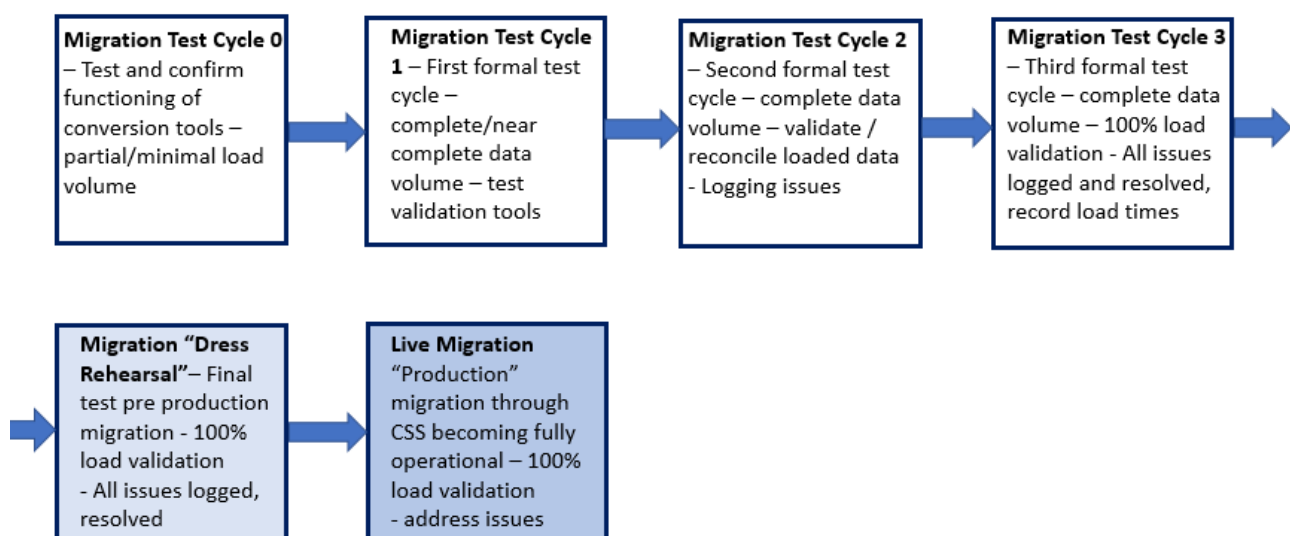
**Migration Test Cycle 0** – Test and confirm functioning of conversion tools – partial/minimal load volume

**Migration Test Cycle 1** – First formal test cycle – complete/near complete data volume – test validation tools

**Migration Test Cycle 2** – Second formal test cycle – complete data volume – validate / reconcile loaded data - Logging issues

**Migration Test Cycle 3** – Third formal test cycle – complete data volume – 100% load validation - All issues logged and resolved, record load times

**Migration "Dress Rehearsal"**– Final test pre production migration - 100% load validation - All issues logged, resolved

**Live Migration** "Production" migration through CSS becoming fully operational – 100% load validation - address issues